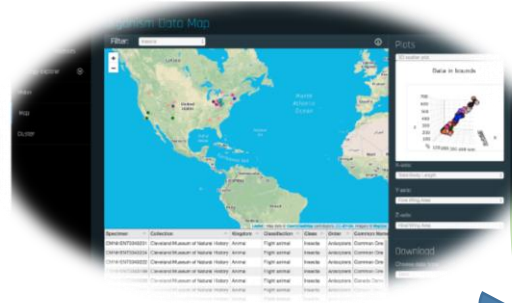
Filter:

Plots

Data in bounds

North Atlantic Ocean

| Specimen | Collection | Kingdom | Classification | Class | Order | Common Name |
|---|---|---|---|---|---|---|
| CMNH-ENT | Cleveland Museum of Natural History | Animal | Flight animal | Insecta | Anisoptera | Common Gre |
| CMNH-ENT | Cleveland Museum of Natural History | Animal | Flight animal | Insecta | Anisoptera | Common Gre |
| CMNH-ENT | Cleveland Museum of Natural History | Animal | Flight animal | Insecta | Anisoptera | Common Gre |
| CMNH-ENT | Cleveland Museum of Natural History | Animal | Flight animal | Insecta | Anisoptera | Common Gre |

Download